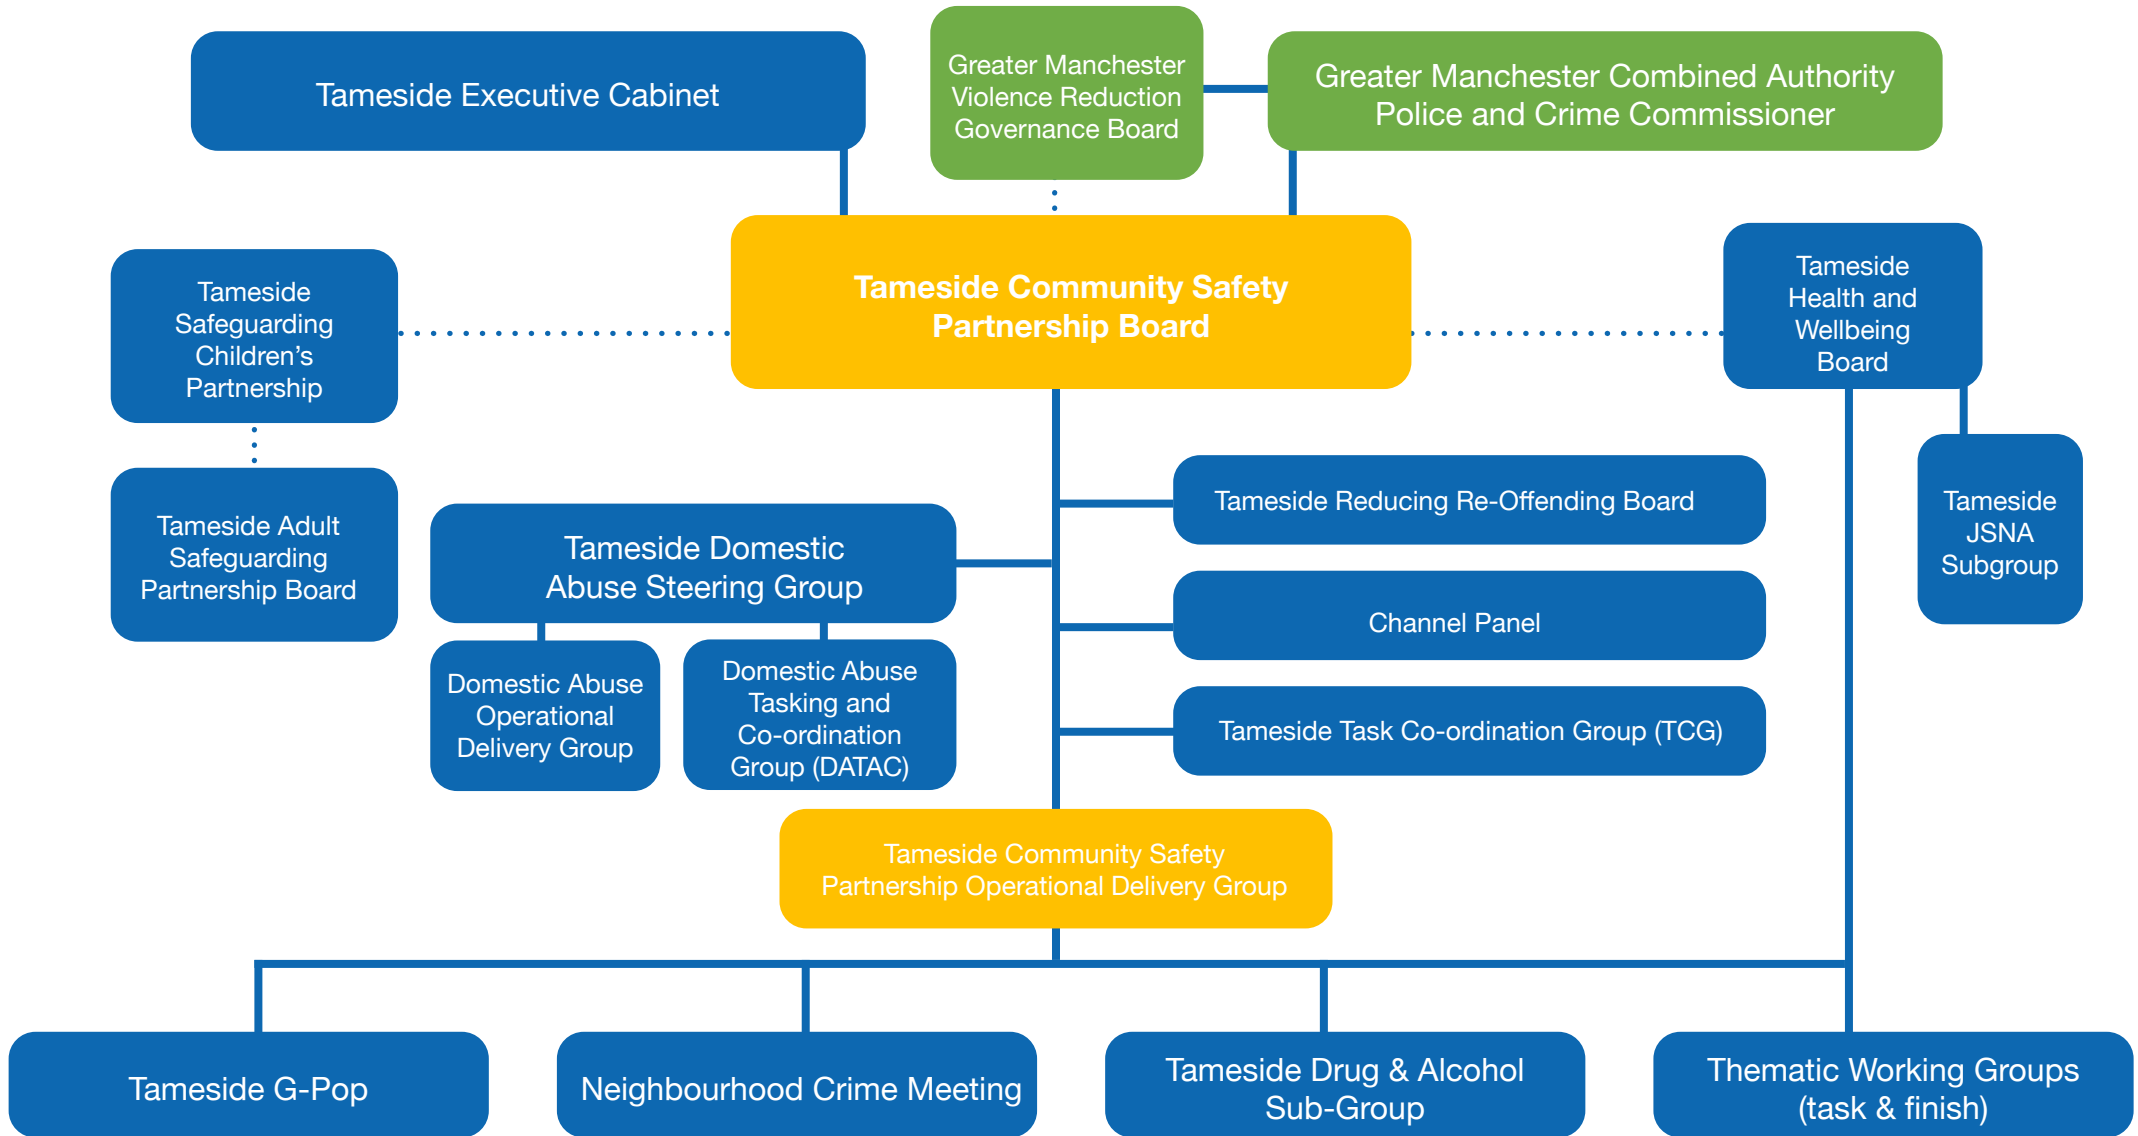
Tameside Executive Cabinet

Greater Manchester Violence Reduction Governance Board

Greater Manchester Combined Authority Police and Crime Commissioner

Tameside Safeguarding Children's Partnership

Tameside Community Safety Partnership Board

Tameside Health and Wellbeing Board

Tameside Adult Safeguarding Partnership Board

Tameside Domestic Abuse Steering Group

Tameside Reducing Re-Offending Board

Tameside JSNA Subgroup

Channel Panel

Domestic Abuse Operational Delivery Group

Domestic Abuse Tasking and Co-ordination Group (DATAC)

Tameside Task Co-ordination Group (TCG)

Tameside Community Safety Partnership Operational Delivery Group

Tameside G-Pop

Neighbourhood Crime Meeting

Tameside Drug & Alcohol Sub-Group

Thematic Working Groups (task & finish)